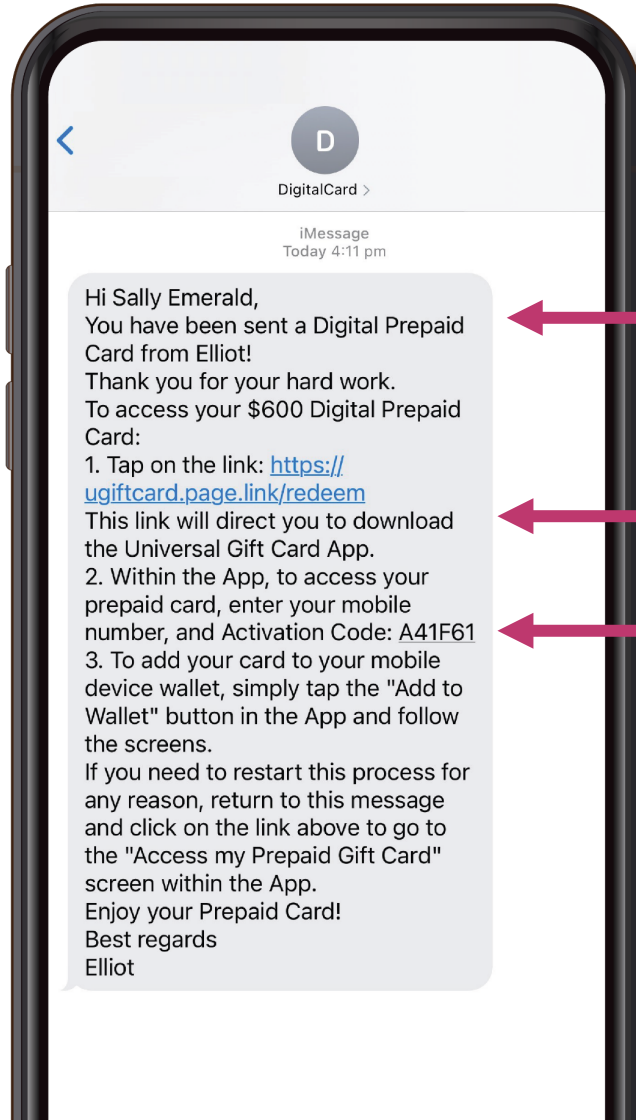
D
DigitalCard >

iMessage
Today 4:11 pm

Hi Sally Emerald,
You have been sent a Digital Prepaid Card from Elliot!
Thank you for your hard work.
To access your $600 Digital Prepaid Card:
1. Tap on the link: https://ugiftcard.page.link/redeem
This link will direct you to download the Universal Gift Card App.
2. Within the App, to access your prepaid card, enter your mobile number, and Activation Code: A41F61
3. To add your card to your mobile device wallet, simply tap the "Add to Wallet" button in the App and follow the screens.
If you need to restart this process for any reason, return to this message and click on the link above to go to the "Access my Prepaid Gift Card" screen within the App.
Enjoy your Prepaid Card!
Best regards
Elliot